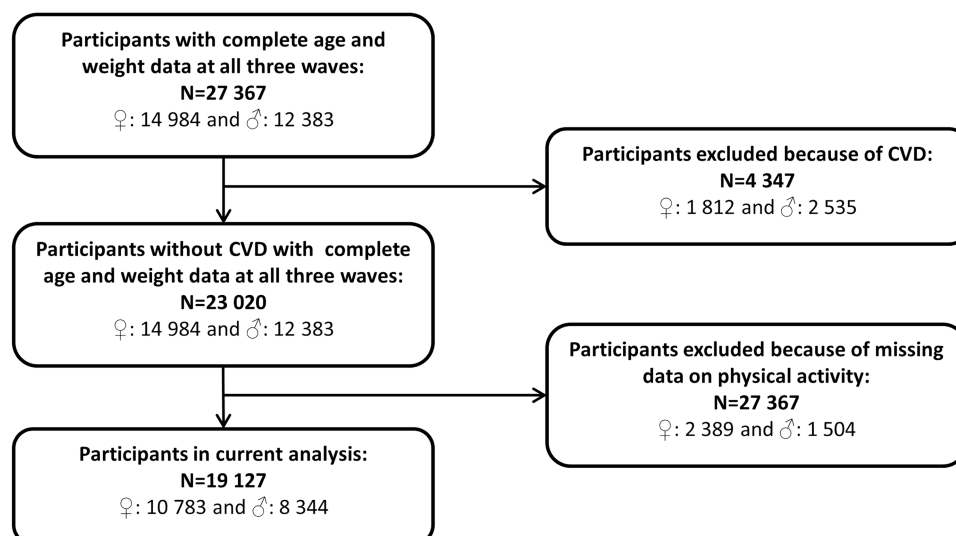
Participants with complete age and weight data at all three waves:
N=27 367
♀: 14 984 and ♂: 12 383

Participants excluded because of CVD:
N=4 347
♀: 1 812 and ♂: 2 535

Participants without CVD with complete age and weight data at all three waves:
N=23 020
♀: 14 984 and ♂: 12 383

Participants excluded because of missing data on physical activity:
N=27 367
♀: 2 389 and ♂: 1 504

Participants in current analysis:
N=19 127
♀: 10 783 and ♂: 8 344